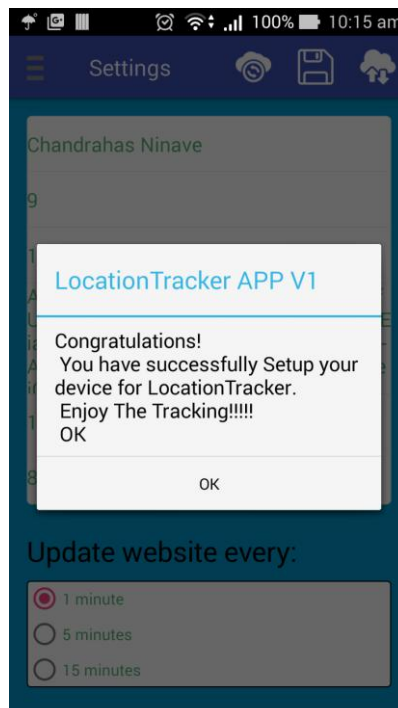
100% 10:15 am

Settings

Chandrahas Ninave

9

1

LocationTracker APP V1

Congratulations!
You have successfully Setup your device for LocationTracker.
Enjoy The Tracking!!!!!
OK

OK

Update website every:

1 minute

5 minutes

15 minutes